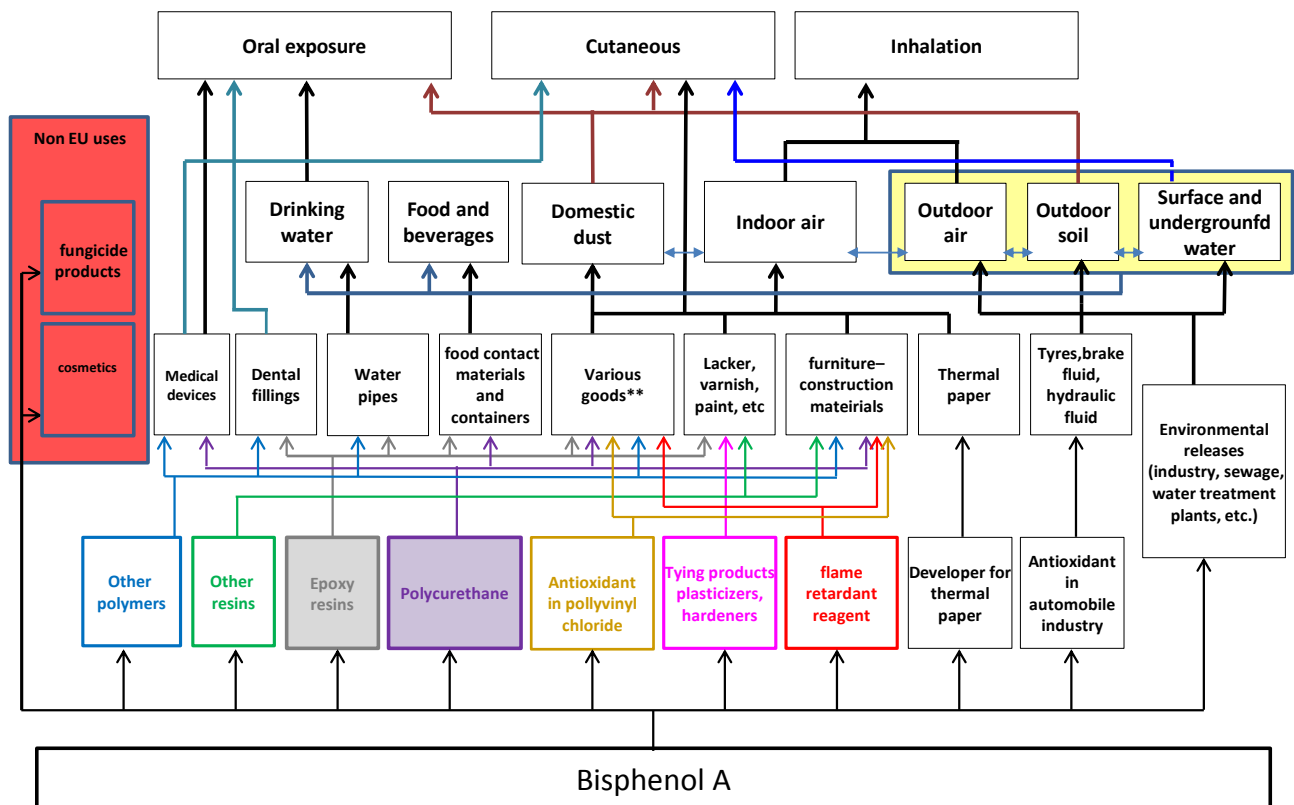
Oral exposure

Cutaneous

Inhalation

Non EU uses

fungicide products

cosmetics

Drinking water

Food and beverages

Domestic dust

Indoor air

Outdoor air

Outdoor soil

Surface and undergroundfd water

Medical devices

Dental fillings

Water pipes

food contact materials and containers

Various goods**

Lacker, varnish, paint, etc

furniture– construction mateirials

Thermal paper

Tyres,brake fluid, hydraulic fluid

Environmental releases (industry, sewage, water treatment plants, etc.)

Other polymers

Other resins

Epoxy resins

Polycurethane

Antioxidant in pollyvinyl chloride

Tying products plasticizers, hardeners

flame retardant reagent

Developer for thermal paper

Antioxidant in automobile industry

Bisphenol A